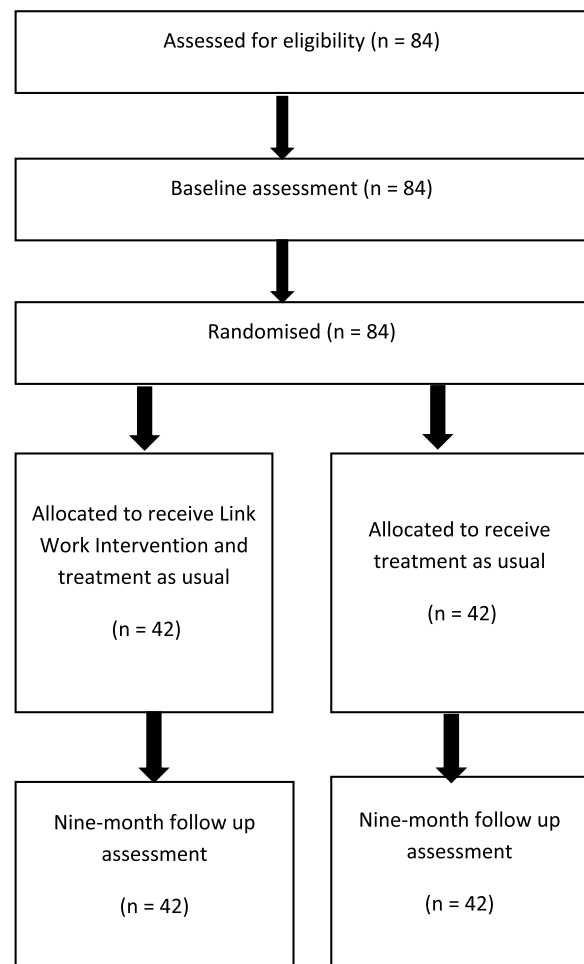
Assessed for eligibility (n = 84)

Baseline assessment (n = 84)

Randomised (n = 84)

Allocated to receive Link Work Intervention and treatment as usual

(n = 42)

Allocated to receive treatment as usual

(n = 42)

Nine-month follow up assessment

(n = 42)

Nine-month follow up assessment

(n = 42)